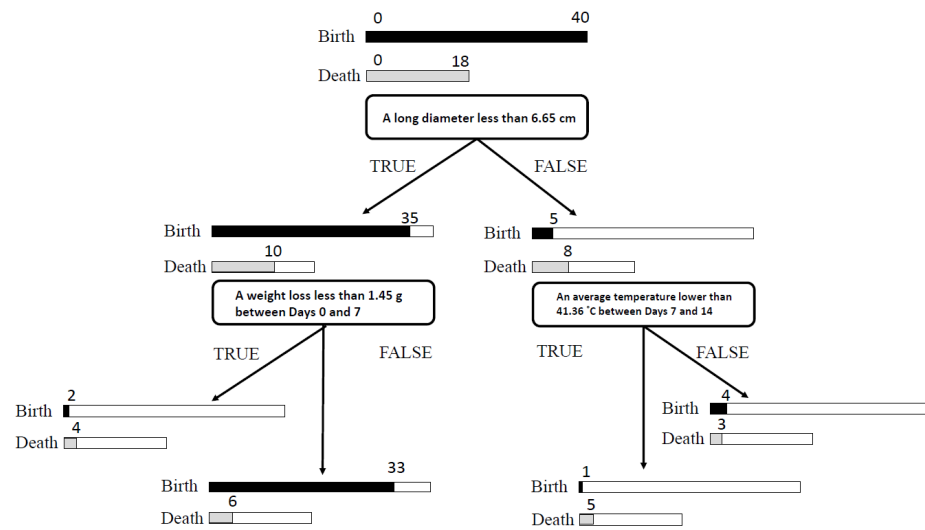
0
40
Birth
0
18
Death

A long diameter less than 6.65 cm

TRUE
FALSE

Birth
35
Death
10

Birth
5
Death
8

A weight loss less than 1.45 g between Days 0 and 7

An average temperature lower than 41.36 °C between Days 7 and 14

TRUE
FALSE
TRUE
FALSE

Birth
2
Death
4

Birth
4
Death
3

Birth
33
Death
6

Birth
1
Death
5